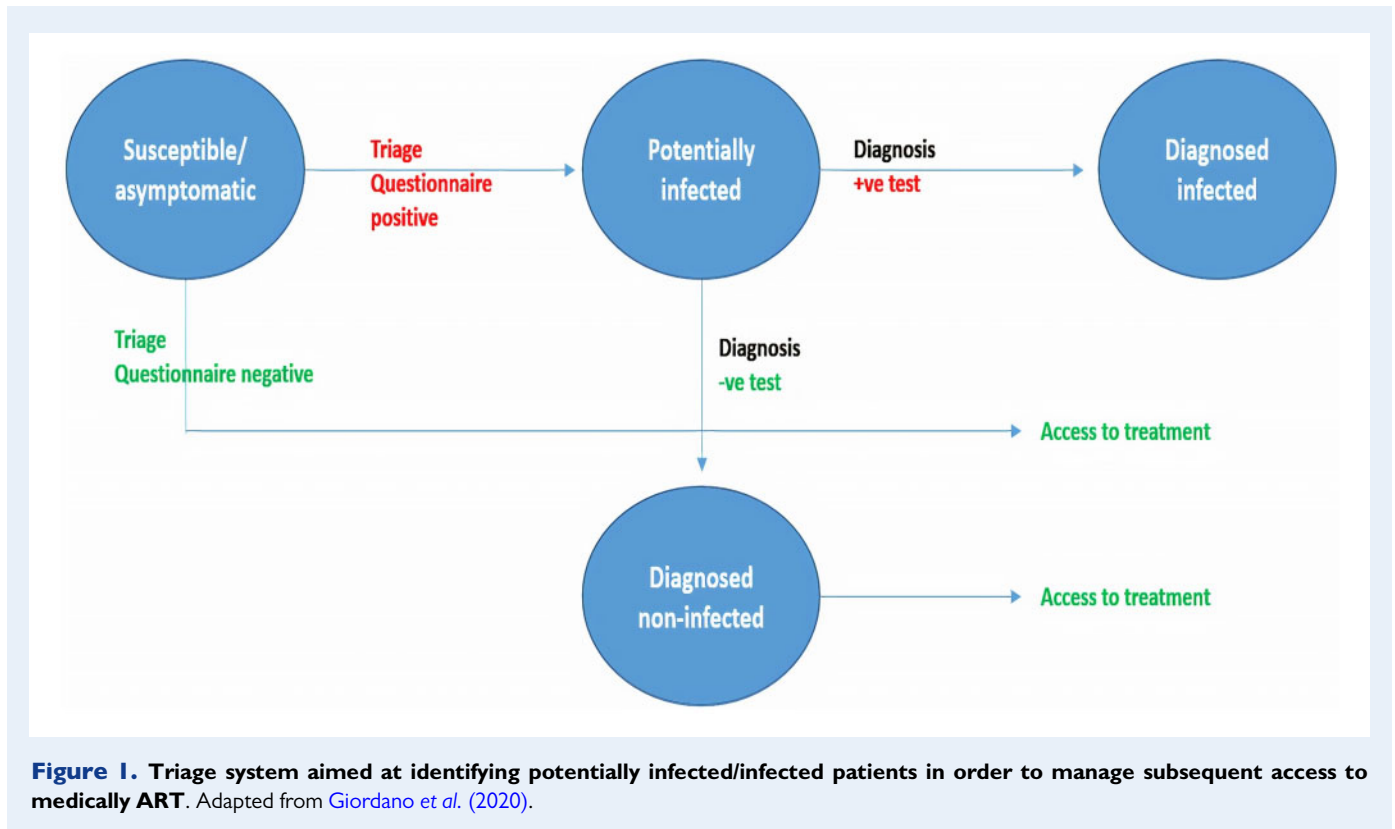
Susceptible/ asymptomatic

Triage
Questionnaire
positive

Potentially infected

Diagnosis
+ve test

Diagnosed infected

Triage
Questionnaire negative

Diagnosis
-ve test

Access to treatment

Diagnosed non-infected

Access to treatment

**Figure 1. Triage system aimed at identifying potentially infected/infected patients in order to manage subsequent access to medically ART**. Adapted from Giordano *et al.* (2020).